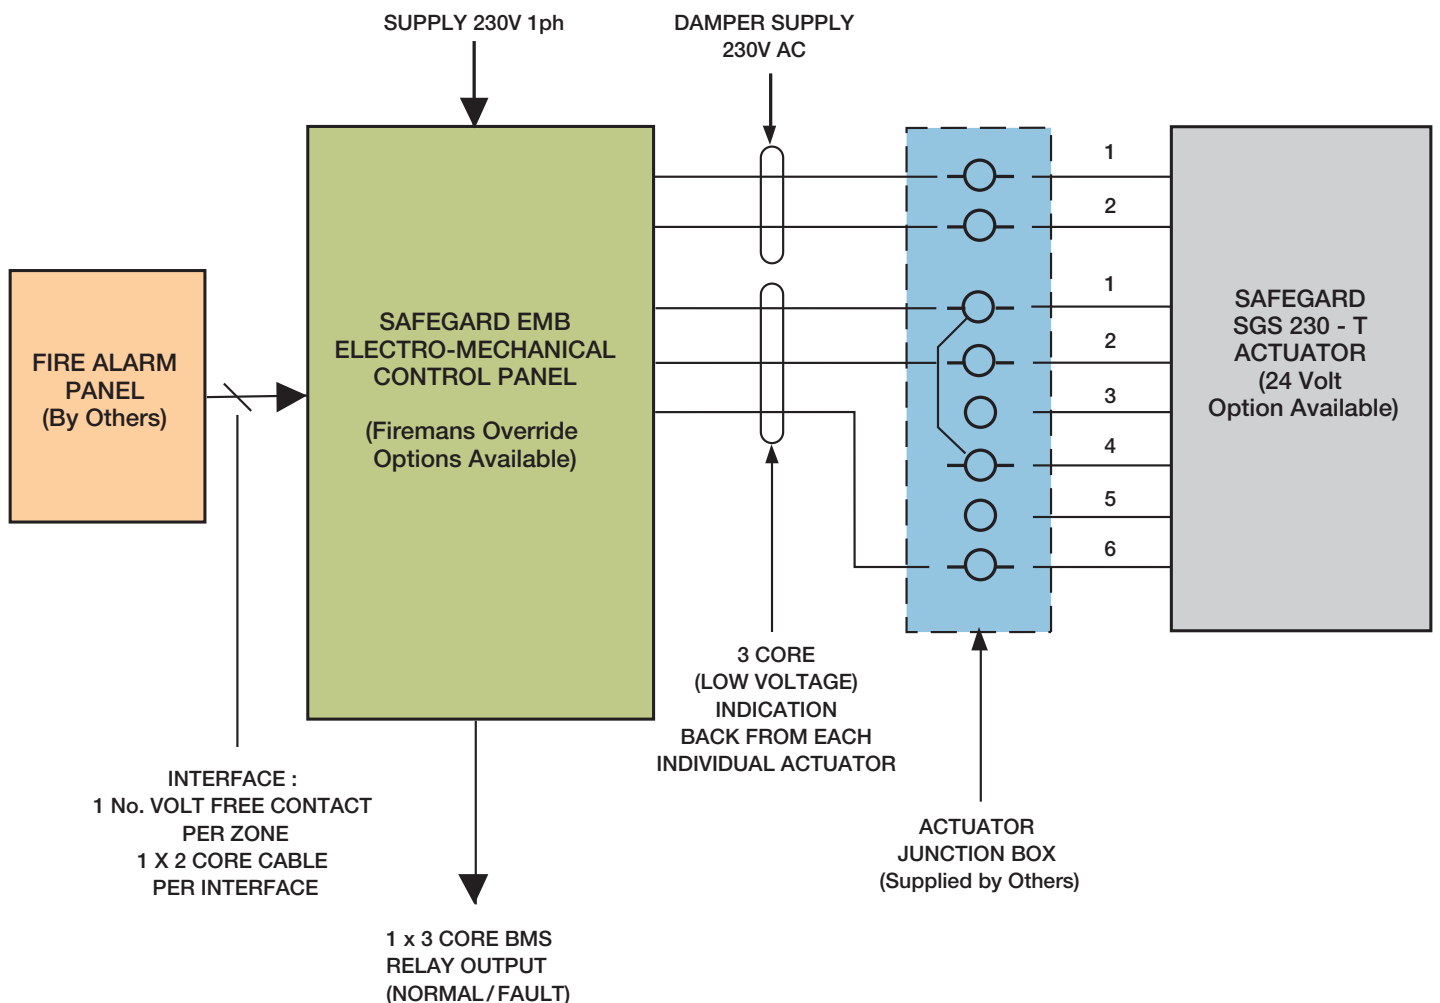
SUPPLY 230V 1ph

DAMPER SUPPLY
230V AC

FIRE ALARM
PANEL
(By Others)

SAFEGARD EMB
ELECTRO-MECHANICAL
CONTROL PANEL

(Firemans Override
Options Available)

1
2
1
2
3
4
5
6

SAFEGARD
SGS 230 - T
ACTUATOR
(24 Volt
Option Available)

3 CORE
(LOW VOLTAGE)
INDICATION
BACK FROM EACH
INDIVIDUAL ACTUATOR

INTERFACE :
1 No. VOLT FREE CONTACT
PER ZONE
1 X 2 CORE CABLE
PER INTERFACE

ACTUATOR
JUNCTION BOX
(Supplied by Others)

1 x 3 CORE BMS
RELAY OUTPUT
(NORMAL / FAULT)